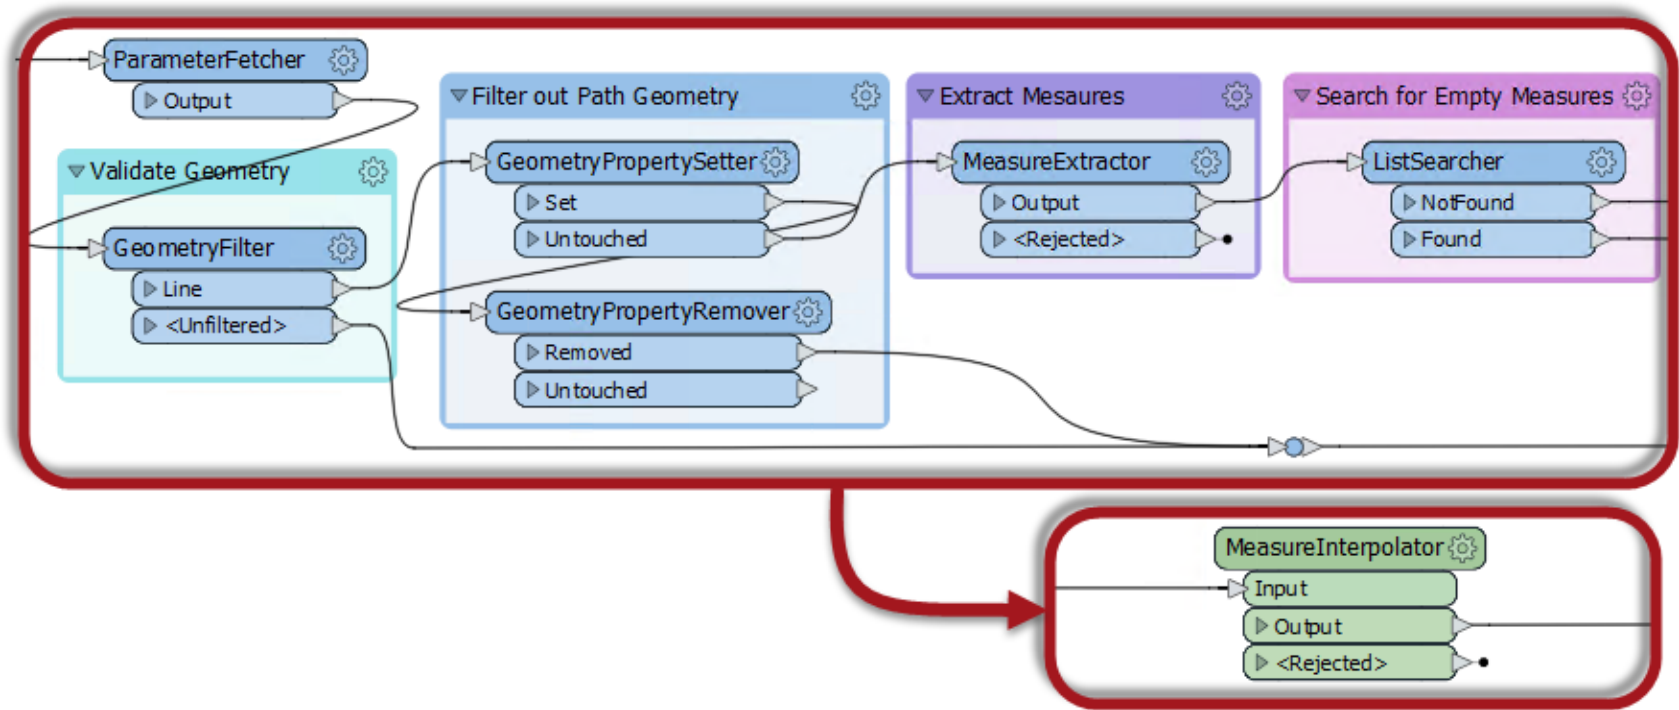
ParameterFetcher
Output

Validate Geometry
GeometryFilter
Line
<Unfiltered>

Filter out Path Geometry
GeometryPropertySetter
Set
Untouched
GeometryPropertyRemover
Removed
Untouched

Extract Mesaures
MeasureExtractor
Output
<Rejected>

Search for Empty Measures
ListSearcher
NotFound
Found

MeasureInterpolator
Input
Output
<Rejected>